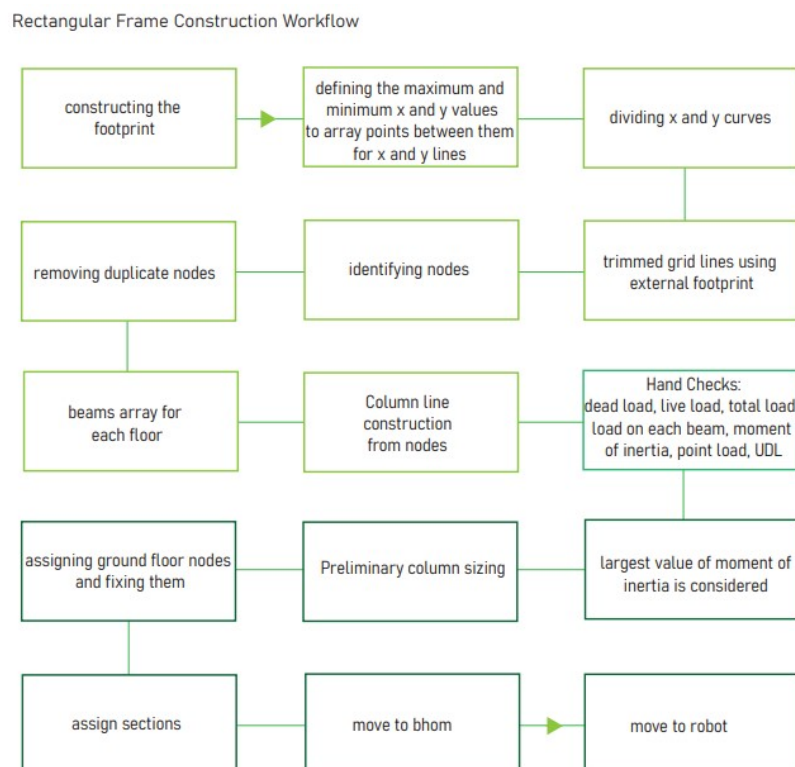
Rectangular Frame Construction Workflow

constructing the footprint

defining the maximum and minimum x and y values to array points between them for x and y lines

dividing x and y curves

trimmed grid lines using external footprint

identifying nodes

removing duplicate nodes

beams array for each floor

Column line construction from nodes

Hand Checks:
dead load, live load, total load load on each beam, moment of inertia, point load, UDL

largest value of moment of inertia is considered

Preliminary column sizing

assigning ground floor nodes and fixing them

assign sections

move to bhom

move to robot